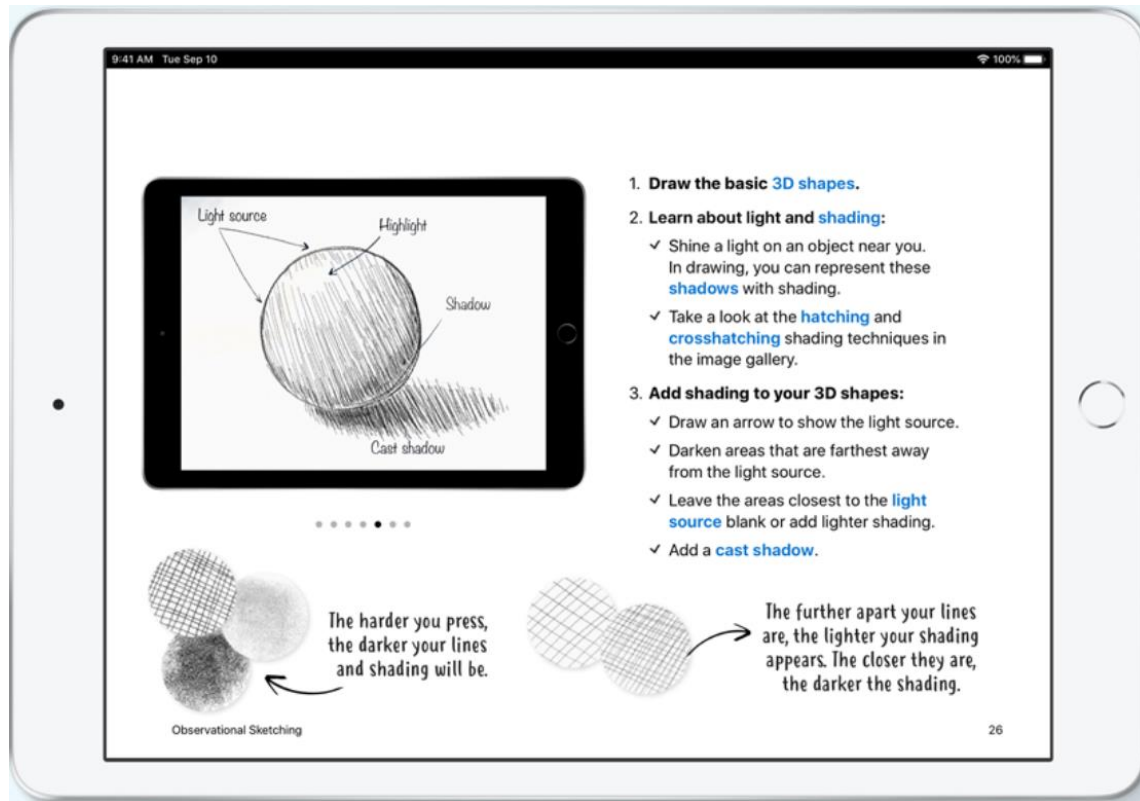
9:41 AM Tue Sep 10

100%

Light source

Highlight

Shadow

Cast shadow

1. **Draw the basic 3D shapes.**

2. **Learn about light and shading:**

✓ Shine a light on an object near you. In drawing, you can represent these shadows with shading.

✓ Take a look at the hatching and crosshatching shading techniques in the image gallery.

3. **Add shading to your 3D shapes:**

✓ Draw an arrow to show the light source.

✓ Darken areas that are farthest away from the light source.

✓ Leave the areas closest to the light source blank or add lighter shading.

✓ Add a cast shadow.

The harder you press, the darker your lines and shading will be.

The further apart your lines are, the lighter your shading appears. The closer they are, the darker the shading.

Observational Sketching

26